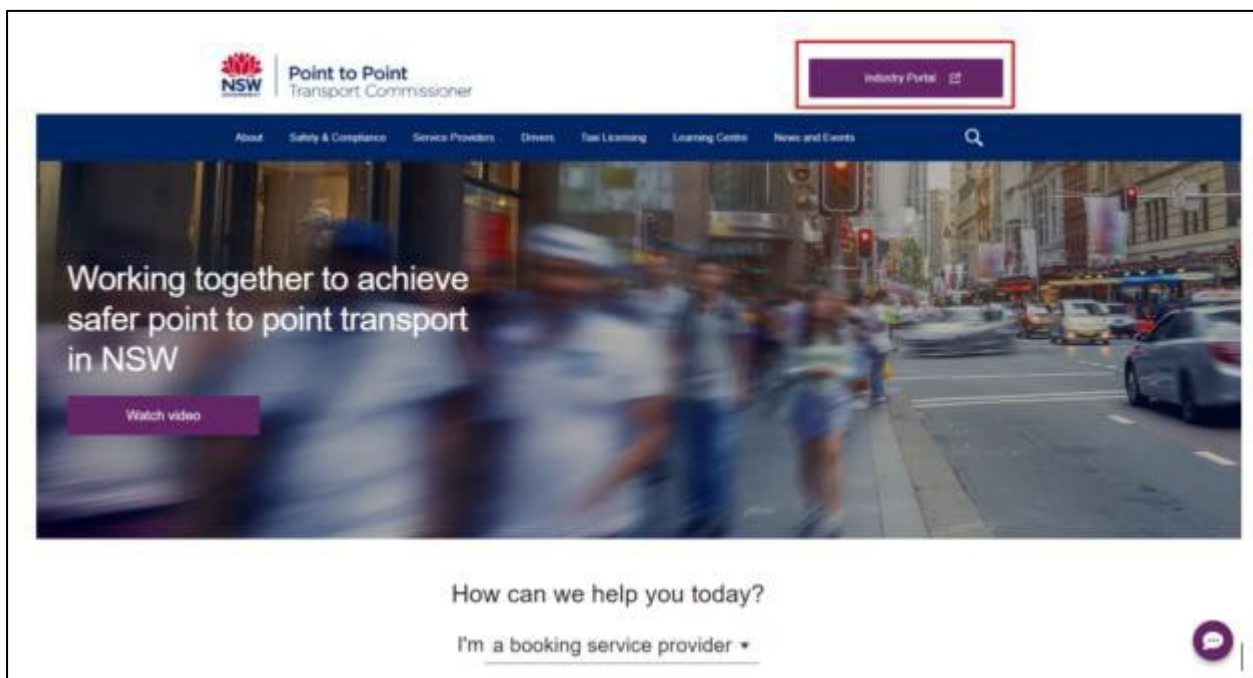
NSW

Point to Point
Transport Commissioner

Industry Portal

About Safety & Compliance Service Providers Drivers Taxi Licensing Learning Centre News and Events

Working together to achieve safer point to point transport in NSW

Watch video

How can we help you today?

I'm a booking service provider ▾